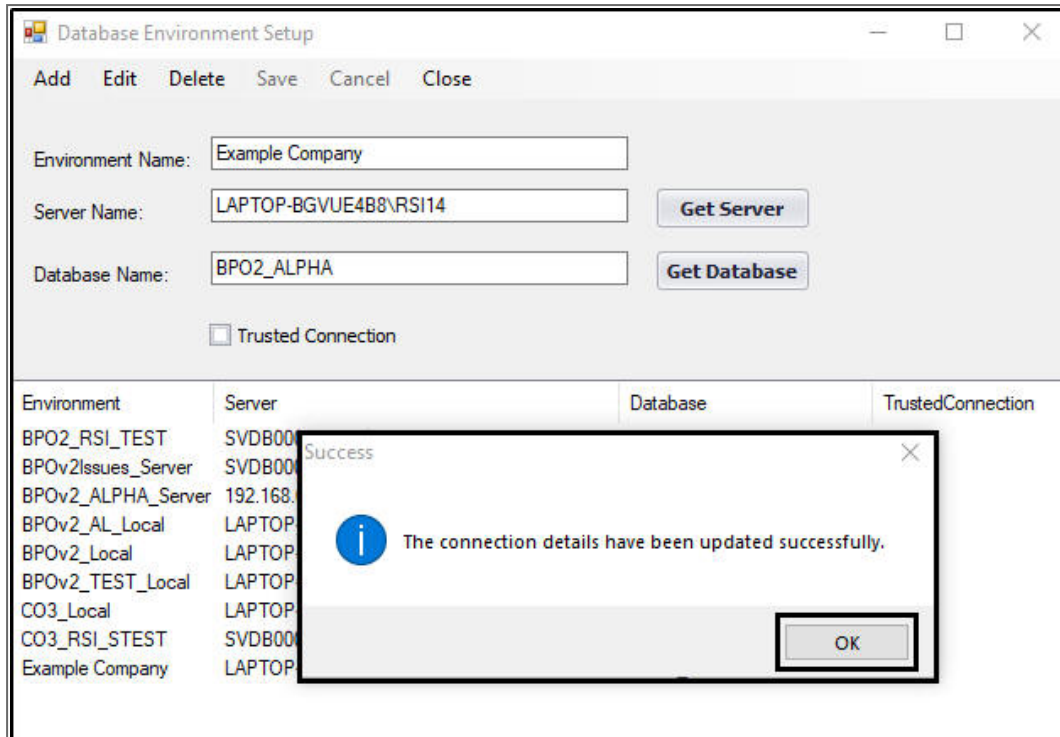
Database Environment Setup

Add Edit Delete Save Cancel Close

Environment Name: Example Company

Server Name: LAPTOP-BGVUE4B8\RSI14 Get Server

Database Name: BPO2_ALPHA Get Database

Trusted Connection

| Environment | Server | Database | TrustedConnection |
|---|---|---|---|
| BPO2_RSI_TEST | SVDB00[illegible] | | |
| BPOv2Issues_Server | SVDB00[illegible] | | |
| BPOv2_ALPHA_Server | 192.168.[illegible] | | |
| BPOv2_AL_Local | LAPTOP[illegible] | | |
| BPOv2_Local | LAPTOP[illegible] | | |
| BPOv2_TEST_Local | LAPTOP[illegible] | | |
| CO3_Local | LAPTOP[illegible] | | |
| CO3_RSI_STEST | SVDB00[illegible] | | |
| Example Company | LAPTOP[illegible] | | |

Success

The connection details have been updated successfully.

OK